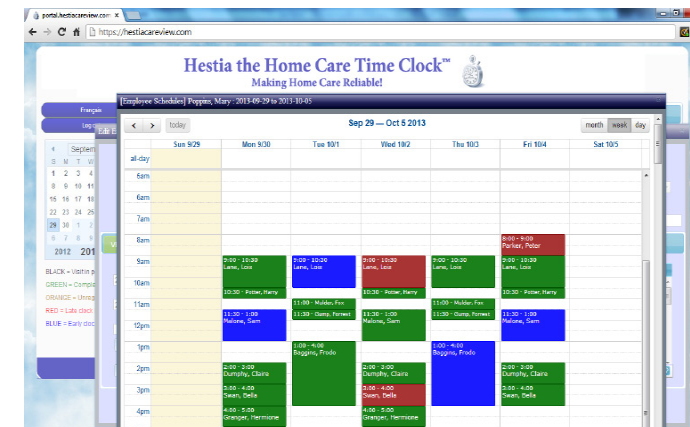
portal.hestiacareview.com
https://hestiacareview.com

Hestia the Home Care Time Clock™
Making Home Care Reliable!

Français
Log
Edit E

[Employee Schedules] Poppins, Mary : 2013-09-29 to 2013-10-05

today
Sep 29 — Oct 5 2013
month week day

| | Sun 9/29 | Mon 9/30 | Tue 10/1 | Wed 10/2 | Thu 10/3 | Fri 10/4 | Sat 10/5 |
|---|---|---|---|---|---|---|---|
| all-day | | | | | | | |
| 5am | | | | | | | |
| 6am | | | | | | | |
| 7am | | | | | | | |
| 8am | | | | | | 8:00 - 9:00 Parker, Peter | |
| 9am | | 9:00 - 10:30 Lane, Lois | 9:00 - 10:30 Lane, Lois | 9:00 - 10:30 Lane, Lois | 9:00 - 10:30 Lane, Lois | 9:00 - 10:30 Lane, Lois | |
| 10am | | 10:30 - Potter, Harry | | 10:30 - Potter, Harry | | 10:30 - Potter, Harry | |
| 11am | | 11:30 - 1:00 Malone, Sam | 11:00 - Mulder, Fox; 11:30 - Gump, Forrest | 11:30 - 1:00 Malone, Sam | 11:00 - Mulder, Fox; 11:30 - Gump, Forrest | 11:30 - 1:00 Malone, Sam | |
| 12pm | | | | | | | |
| 1pm | | | 1:00 - 4:00 Baggins, Frodo | | 1:00 - 4:00 Baggins, Frodo | | |
| 2pm | | 2:00 - 3:00 Dumphy, Claire | | 2:00 - 3:00 Dumphy, Claire | | 2:00 - 3:00 Dumphy, Claire | |
| 3pm | | 3:00 - 4:00 Swan, Bella | | 3:00 - 4:00 Swan, Bella | | 3:00 - 4:00 Swan, Bella | |
| 4pm | | 4:00 - 5:00 Granger, Hermione | | 4:00 - 5:00 Granger, Hermione | | | |

Septem
S M T W T
1 2 3 4
8 9 10 11
15 16 17 18
22 23 24 25
29 30 1 2
2012 201

BLACK = Visit in p
GREEN = Compl
ORANGE = Unsc
RED = Late clock
BLUE = Early cloc